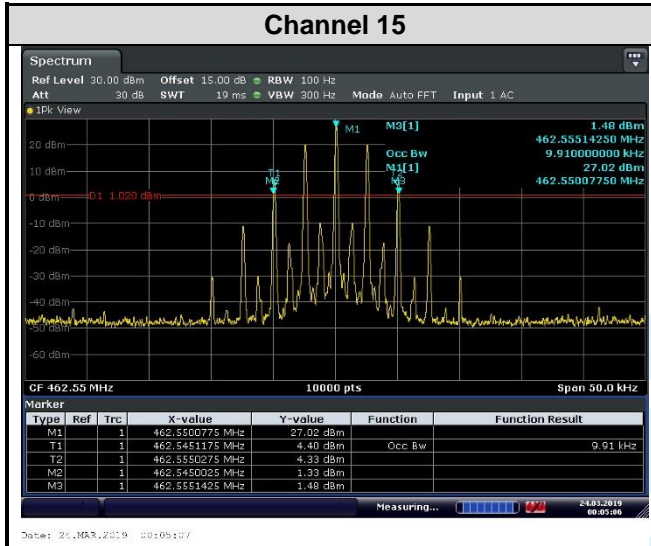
Channel 15

Spectrum

Ref Level 30.00 dBm Offset 15.00 dB RBW 100 Hz
Att 30 dB SWT 19 ms VBW 300 Hz Mode Auto FFT Input 1 AC

1Pk View

M1

M3[1] 1.48 dBm
462.55514250 MHz
Occ Bw 9.910000000 kHz
M1[1] 27.02 dBm
462.55007750 MHz

20 dBm
10 dBm
T1
M2
T2
M3
0 dBm
D1 1.020 dBm
-10 dBm
-20 dBm
-30 dBm
-40 dBm
-50 dBm
-60 dBm

CF 462.55 MHz 10000 pts Span 50.0 kHz

Marker

| Type | Ref | Trc | X-value | Y-value | Function | Function Result |
|---|---|---|---|---|---|---|
| M1 | | 1 | 462.5500775 MHz | 27.02 dBm | | |
| T1 | | 1 | 462.5451175 MHz | 4.40 dBm | Occ Bw | 9.91 kHz |
| T2 | | 1 | 462.5550275 MHz | 4.33 dBm | | |
| M2 | | 1 | 462.5450025 MHz | 1.33 dBm | | |
| M3 | | 1 | 462.5551425 MHz | 1.48 dBm | | |

Measuring... 24.03.2019 00:05:06

Date: 24.MAR.2019 00:05:07